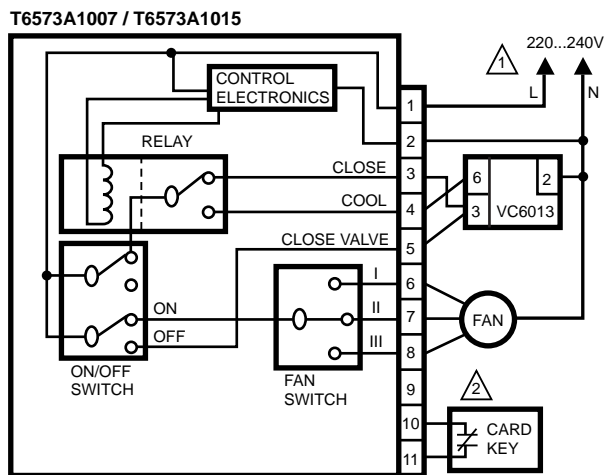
T6573A1007 / T6573A1015

1

220...240V

L

N

CONTROL ELECTRONICS

RELAY

1

2

CLOSE

3

COOL

4

CLOSE VALVE

5

6

2

3

VC6013

I

6

ON

II

7

FAN

OFF

III

8

ON/OFF SWITCH

FAN SWITCH

9

2

10

11

CARD KEY